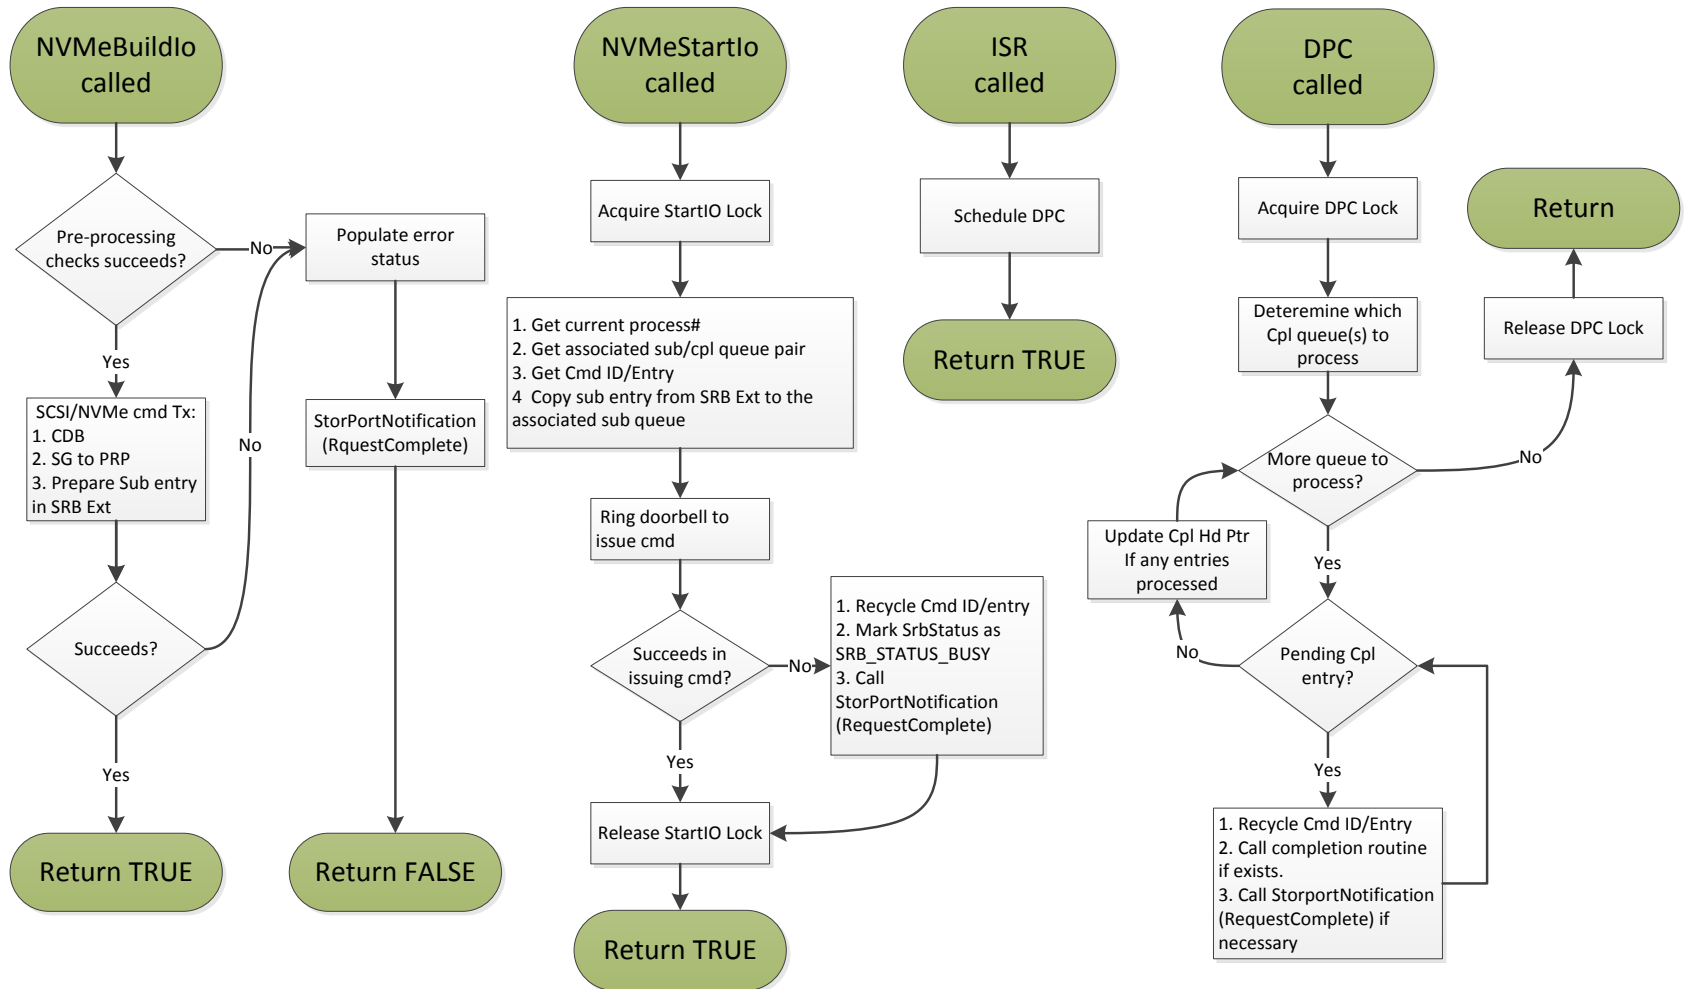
NVMeBuildIo called

Pre-processing checks succeeds?

No

Populate error status

Yes

SCSI/NVMe cmd Tx:
1. CDB
2. SG to PRP
3. Prepare Sub entry in SRB Ext

No

StorPortNotification (RqusetComplete)

Succeeds?

Yes

Return TRUE

Return FALSE

NVMeStartIo called

Acquire StartIO Lock

1. Get current process#
2. Get associated sub/cpl queue pair
3. Get Cmd ID/Entry
4 Copy sub entry from SRB Ext to the associated sub queue

Ring doorbell to issue cmd

Succeeds in issuing cmd?

No

1. Recycle Cmd ID/entry
2. Mark SrbStatus as SRB_STATUS_BUSY
3. Call StorPortNotification (RequestComplete)

Yes

Release StartIO Lock

Return TRUE

ISR called

Schedule DPC

Return TRUE

DPC called

Acquire DPC Lock

Deteremine which Cpl queue(s) to process

More queue to process?

No

Release DPC Lock

Return

Update Cpl Hd Ptr If any entries processed

Yes

No

Pending Cpl entry?

Yes

1. Recycle Cmd ID/Entry
2. Call completion routine if exists.
3. Call StorportNotification (RequestComplete) if necessary